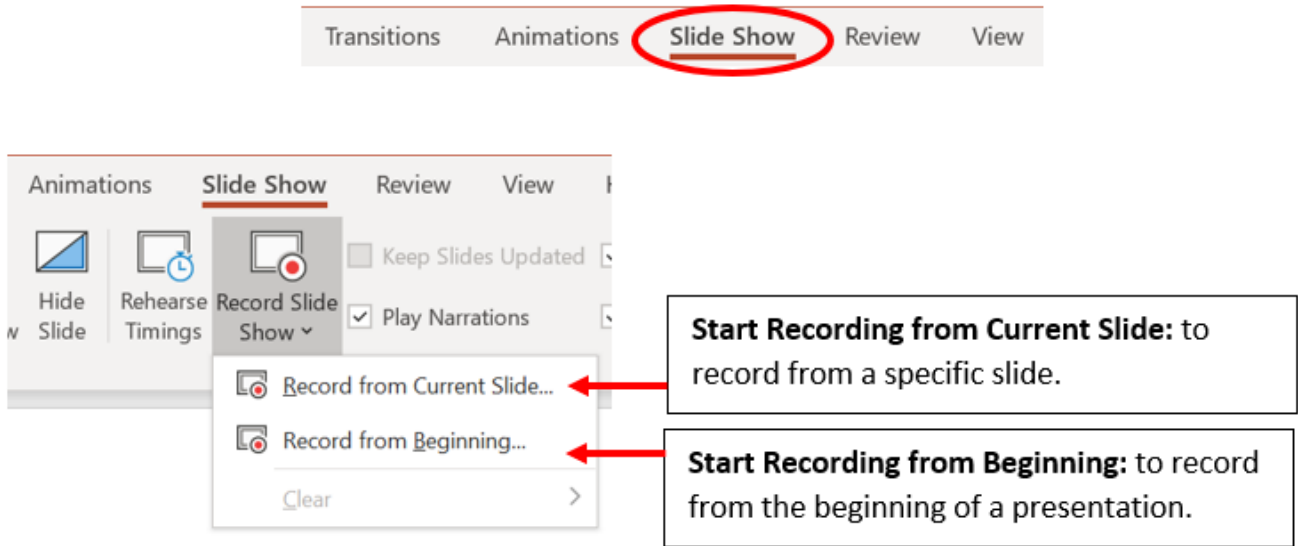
Transitions Animations Slide Show Review View

Animations Slide Show Review View

Hide Slide

Rehearse Timings

Record Slide Show

Keep Slides Updated

Play Narrations

Record from Current Slide...

Record from Beginning...

Clear

**Start Recording from Current Slide:** to record from a specific slide.

**Start Recording from Beginning:** to record from the beginning of a presentation.